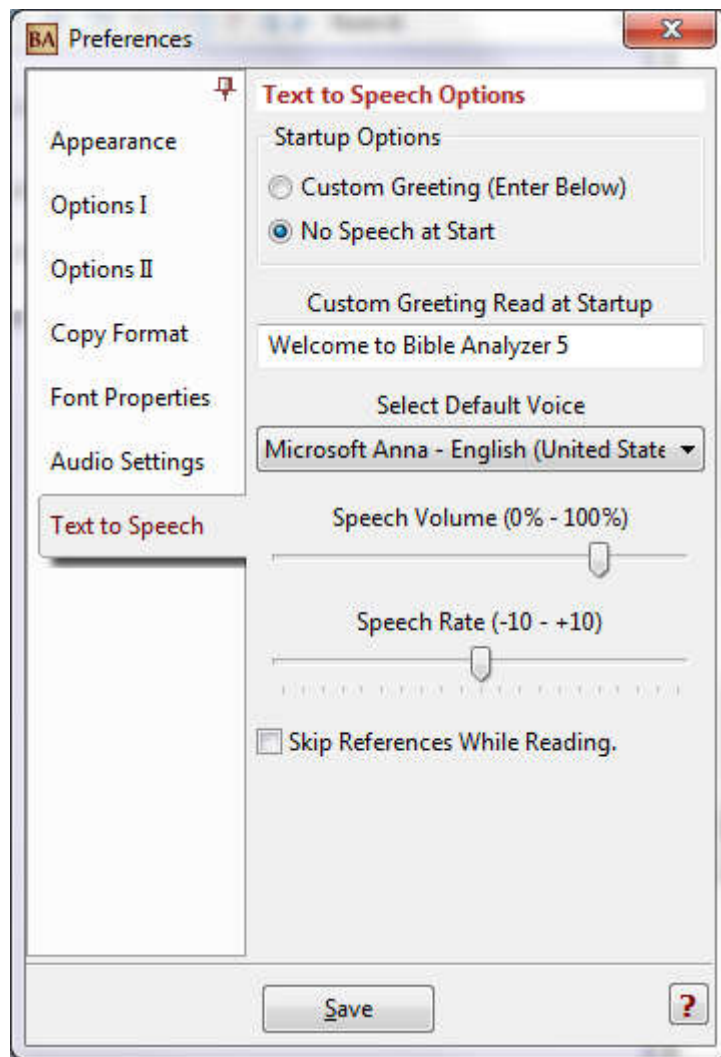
BA Preferences

Appearance

Options I

Options II

Copy Format

Font Properties

Audio Settings

Text to Speech

Text to Speech Options

Startup Options

Custom Greeting (Enter Below)

No Speech at Start

Custom Greeting Read at Startup

Welcome to Bible Analyzer 5

Select Default Voice

Microsoft Anna - English (United State

Speech Volume (0% - 100%)

Speech Rate (-10 - +10)

Skip References While Reading.

Save

?